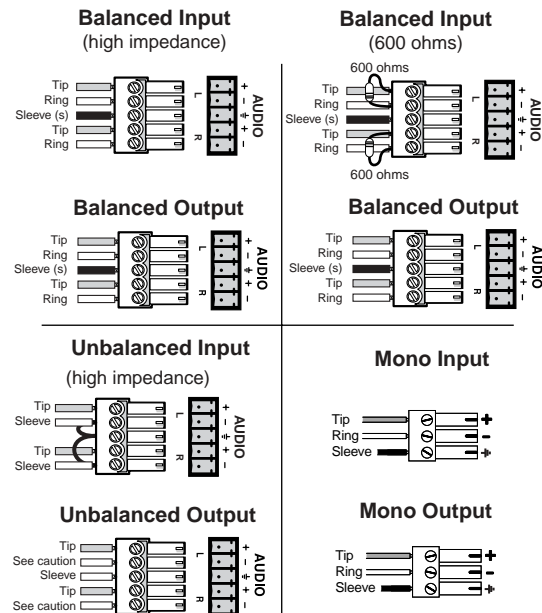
Balanced Input
(high impedance)

Tip
Ring
Sleeve (s)
Tip
Ring

L
R
+
–
⏚
+
–
AUDIO

Balanced Input
(600 ohms)

600 ohms
Tip
Ring
Sleeve (s)
Tip
Ring
600 ohms

L
R
+
–
⏚
+
–
AUDIO

Balanced Output

Tip
Ring
Sleeve (s)
Tip
Ring

L
R
+
–
⏚
+
–
AUDIO

Balanced Output

Tip
Ring
Sleeve (s)
Tip
Ring

L
R
+
–
⏚
+
–
AUDIO

Unbalanced Input
(high impedance)

Tip
Sleeve
Tip
Sleeve

L
R
+
–
⏚
+
–
AUDIO

Mono Input

Tip
Ring
Sleeve
+
–
⏚

Unbalanced Output

Tip
See caution
Sleeve
Tip
See caution

L
R
+
–
⏚
+
–
AUDIO

Mono Output

Tip
Ring
Sleeve
+
–
⏚